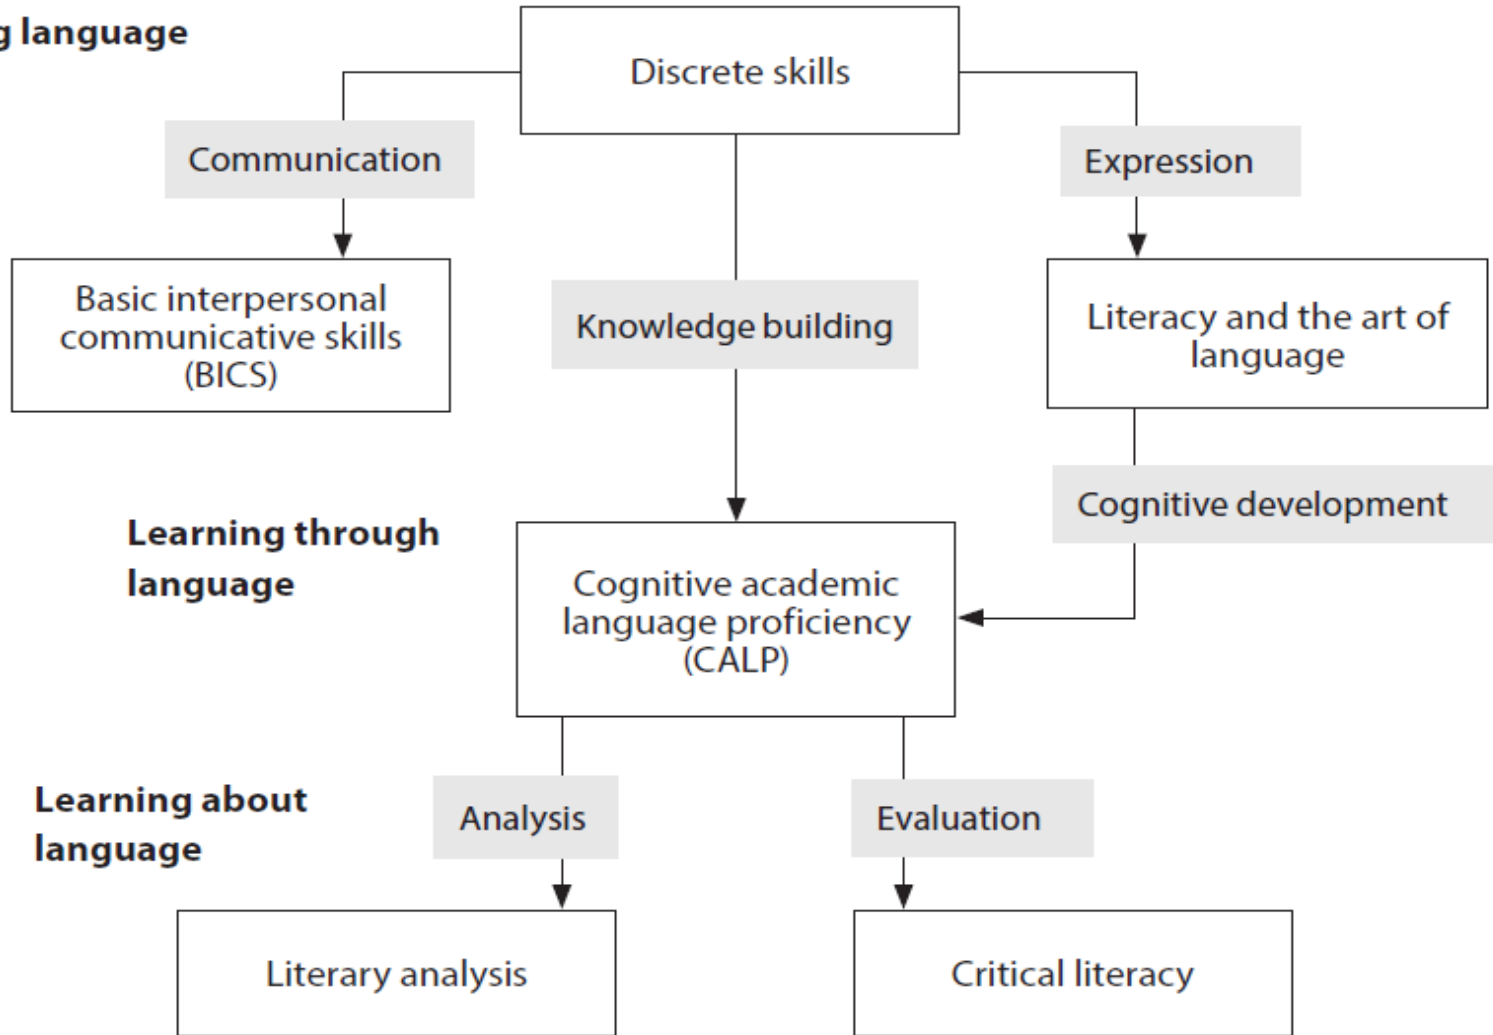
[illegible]g language

Discrete skills

Communication

Expression

Basic interpersonal communicative skills (BICS)

Knowledge building

Literacy and the art of language

Cognitive development

Learning through language

Cognitive academic language proficiency (CALP)

Learning about language

Analysis

Evaluation

Literary analysis

Critical literacy